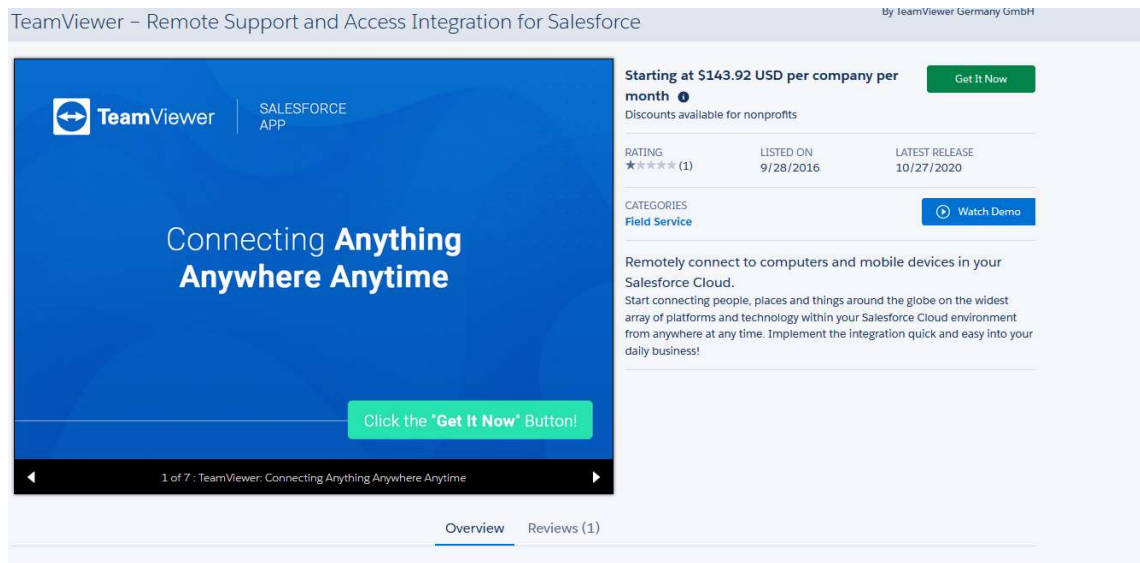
TeamViewer – Remote Support and Access Integration for Salesforce

By TeamViewer Germany GmbH

TeamViewer | SALESFORCE APP

Connecting Anything Anywhere Anytime

Click the "Get It Now" Button!

1 of 7 : TeamViewer: Connecting Anything Anywhere Anytime

Starting at $143.92 USD per company per month

Discounts available for nonprofits

Get It Now

| RATING | LISTED ON | LATEST RELEASE |
|---|---|---|
| ★★★★★ (1) | 9/28/2016 | 10/27/2020 |

CATEGORIES
Field Service

Watch Demo

Remotely connect to computers and mobile devices in your Salesforce Cloud.

Start connecting people, places and things around the globe on the widest array of platforms and technology within your Salesforce Cloud environment from anywhere at any time. Implement the integration quick and easy into your daily business!

Overview Reviews (1)